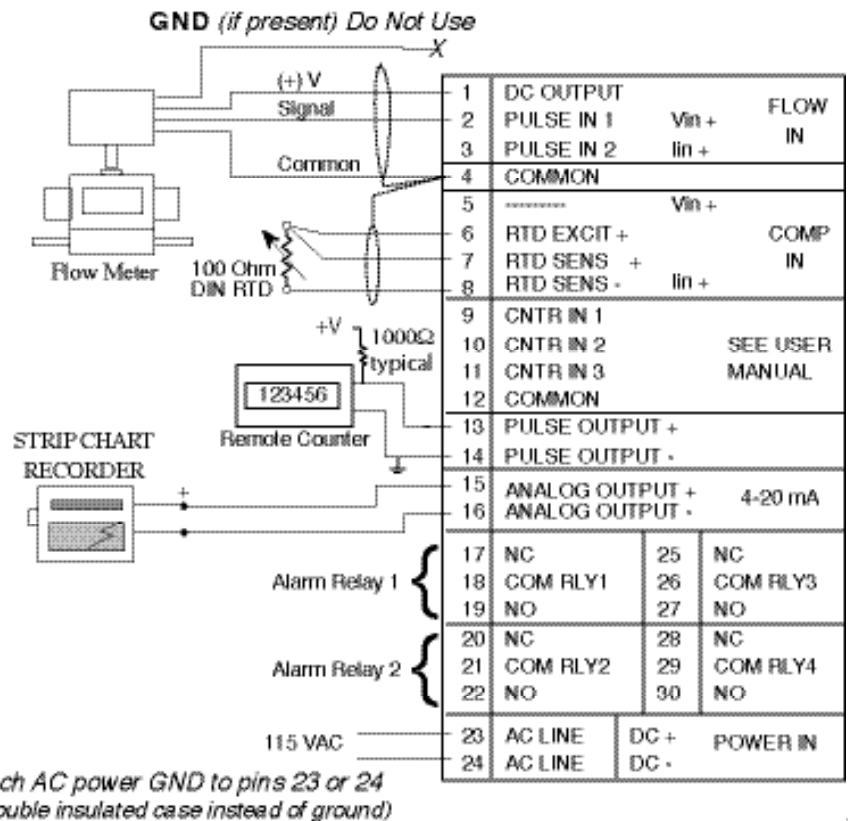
GND (if present) Do Not Use

X

(+) V
Signal
Common

Flow Meter

100 Ohm
DIN RTD

+V
1000Ω
typical

123456
Remote Counter

STRIP CHART
RECORDER

+

Alarm Relay 1

Alarm Relay 2

115 VAC

| | | | |
|---|---|---|---|
| 1 | DC OUTPUT | | FLOW IN |
| 2 | PULSE IN 1 | Vin + | |
| 3 | PULSE IN 2 | Iin + | |
| 4 | COMMON | | |
| 5 | -------- | Vin + | COMP IN |
| 6 | RTD EXCIT + | | |
| 7 | RTD SENS + | | |
| 8 | RTD SENS - | Iin + | |
| 9 | CNTR IN 1 | | SEE USER MANUAL |
| 10 | CNTR IN 2 | | |
| 11 | CNTR IN 3 | | |
| 12 | COMMON | | |
| 13 | PULSE OUTPUT + | | |
| 14 | PULSE OUTPUT - | | |
| 15 | ANALOG OUTPUT + | | 4-20 mA |
| 16 | ANALOG OUTPUT - | | |

| | | | |
|---|---|---|---|
| 17 | NC | 25 | NC |
| 18 | COM RLY1 | 26 | COM RLY3 |
| 19 | NO | 27 | NO |
| 20 | NC | 28 | NC |
| 21 | COM RLY2 | 29 | COM RLY4 |
| 22 | NO | 30 | NO |

| | | | |
|---|---|---|---|
| 23 | AC LINE | DC + | POWER IN |
| 24 | AC LINE | DC - | |

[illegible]ch AC power GND to pins 23 or 24
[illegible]ouble insulated case instead of ground)